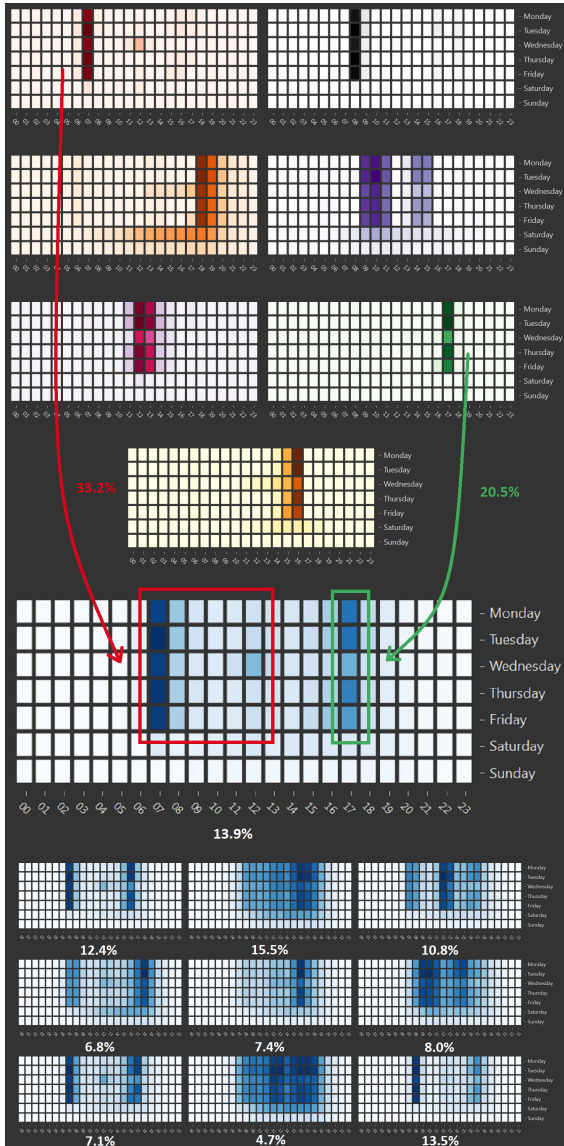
- Monday
- Tuesday
- Wednesday
- Thursday
- Friday
- Saturday
- Sunday

- Monday
- Tuesday
- Wednesday
- Thursday
- Friday
- Saturday
- Sunday

- Monday
- Tuesday
- Wednesday
- Thursday
- Friday
- Saturday
- Sunday

33.2%

- Monday
- Tuesday
- Wednesday
- Thursday
- Friday
- Saturday
- Sunday

20.5%

- Monday
- Tuesday
- Wednesday
- Thursday
- Friday
- Saturday
- Sunday

00 01 02 03 04 05 06 07 08 09 10 11 12 13 14 15 16 17 18 19 20 21 22 23

13.9%

Monday
Tuesday
Wednesday
Thursday
Friday
Saturday
Sunday

12.4% 15.5% 10.8%

Monday
Tuesday
Wednesday
Thursday
Friday
Saturday
Sunday

6.8% 7.4% 8.0%

Monday
Tuesday
Wednesday
Thursday
Friday
Saturday
Sunday

7.1% 4.7% 13.5%